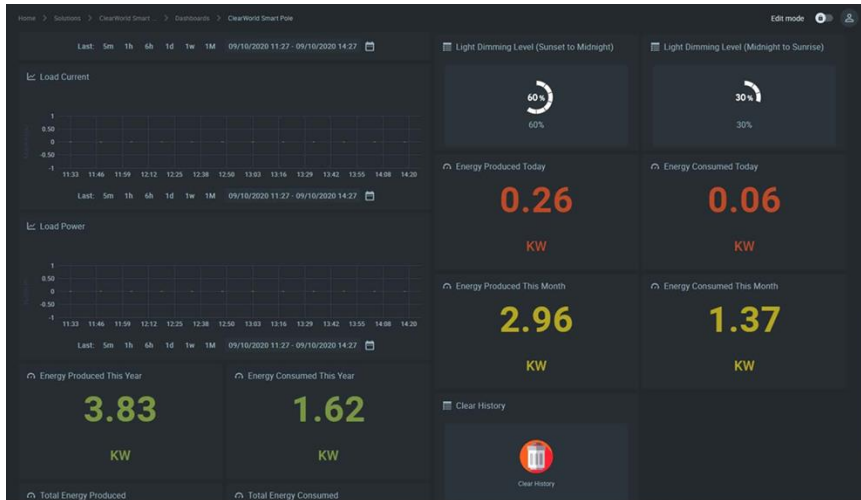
Home > Solutions > ClearWorld Smart ... > Dashboards > ClearWorld Smart Pole

Edit mode

Last: 5m 1h 6h 1d 1w 1M 09/10/2020 11:27 - 09/10/2020 14:27

Load Current

1
0.50
0
-0.50
-1

11:33 11:46 11:59 12:12 12:25 12:38 12:50 13:03 13:16 13:29 13:42 13:55 14:08 14:20

Last: 5m 1h 6h 1d 1w 1M 09/10/2020 11:27 - 09/10/2020 14:27

Load Power

1
0.50
0
-0.50
-1

11:33 11:46 11:59 12:12 12:25 12:38 12:50 13:03 13:16 13:29 13:42 13:55 14:08 14:20

Last: 5m 1h 6h 1d 1w 1M 09/10/2020 11:27 - 09/10/2020 14:27

Energy Produced This Year

3.83

KW

Energy Consumed This Year

1.62

KW

Total Energy Produced

Total Energy Consumed

Light Dimming Level (Sunset to Midnight)

60%

60%

Light Dimming Level (Midnight to Sunrise)

30%

30%

Energy Produced Today

0.26

KW

Energy Consumed Today

0.06

KW

Energy Produced This Month

2.96

KW

Energy Consumed This Month

1.37

KW

Clear History

Clear History